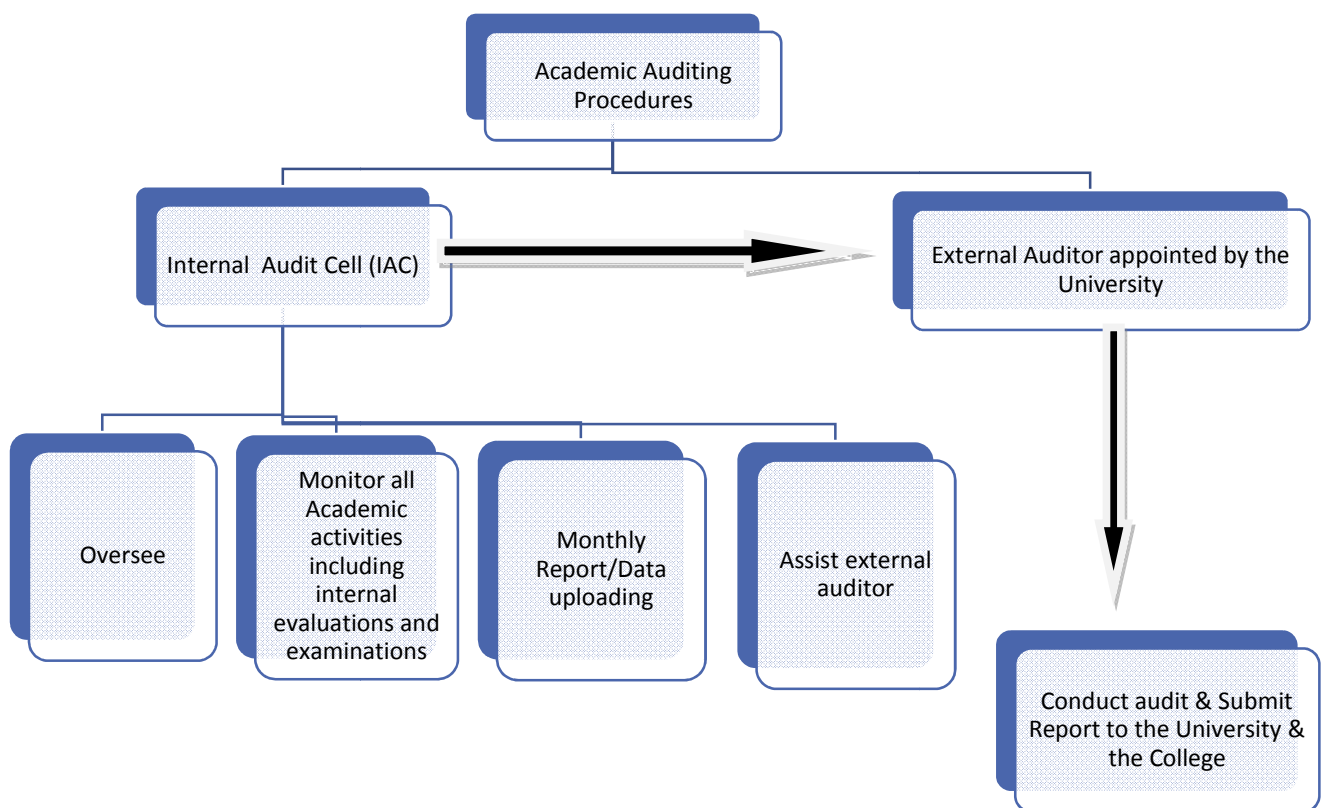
Academic Auditing Procedures

Internal Audit Cell (IAC)

External Auditor appointed by the University

Oversee

Monitor all Academic activities including internal evaluations and examinations

Monthly Report/Data uploading

Assist external auditor

Conduct audit & Submit Report to the University & the College